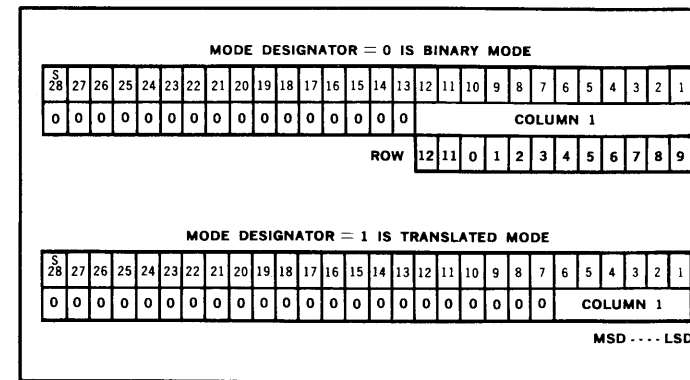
MODE DESIGNATOR = 0 IS BINARY MODE

| S 28 | 27 | 26 | 25 | 24 | 23 | 22 | 21 | 20 | 19 | 18 | 17 | 16 | 15 | 14 | 13 | 12 | 11 | 10 | 9 | 8 | 7 | 6 | 5 | 4 | 3 | 2 | 1 |
|---|---|---|---|---|---|---|---|---|---|---|---|---|---|---|---|---|---|---|---|---|---|---|---|---|---|---|---|
| 0 | 0 | 0 | 0 | 0 | 0 | 0 | 0 | 0 | 0 | 0 | 0 | 0 | 0 | 0 | 0 | COLUMN 1 | | | | | | | | | | | |

ROW

| 12 | 11 | 0 | 1 | 2 | 3 | 4 | 5 | 6 | 7 | 8 | 9 |
|---|---|---|---|---|---|---|---|---|---|---|---|

MODE DESIGNATOR = 1 IS TRANSLATED MODE

| S 28 | 27 | 26 | 25 | 24 | 23 | 22 | 21 | 20 | 19 | 18 | 17 | 16 | 15 | 14 | 13 | 12 | 11 | 10 | 9 | 8 | 7 | 6 | 5 | 4 | 3 | 2 | 1 |
|---|---|---|---|---|---|---|---|---|---|---|---|---|---|---|---|---|---|---|---|---|---|---|---|---|---|---|---|
| 0 | 0 | 0 | 0 | 0 | 0 | 0 | 0 | 0 | 0 | 0 | 0 | 0 | 0 | 0 | 0 | 0 | 0 | 0 | 0 | 0 | 0 | COLUMN 1 | | | | | |

MSD - - - - LSD